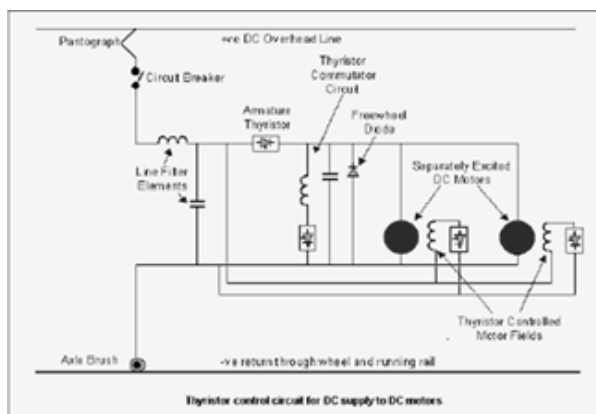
Pantograph
+ve DC Overhead Line
Circuit Breaker
Thyristor Commutator Circuit
Armature Thyristor
Freewheel Diode
Line Filter Elements
Separately Excited DC Motors
Thyristor Controlled Motor Fields
Axle Brush
-ve return through wheel and running rail

Thyristor control circuit for DC supply to DC motors